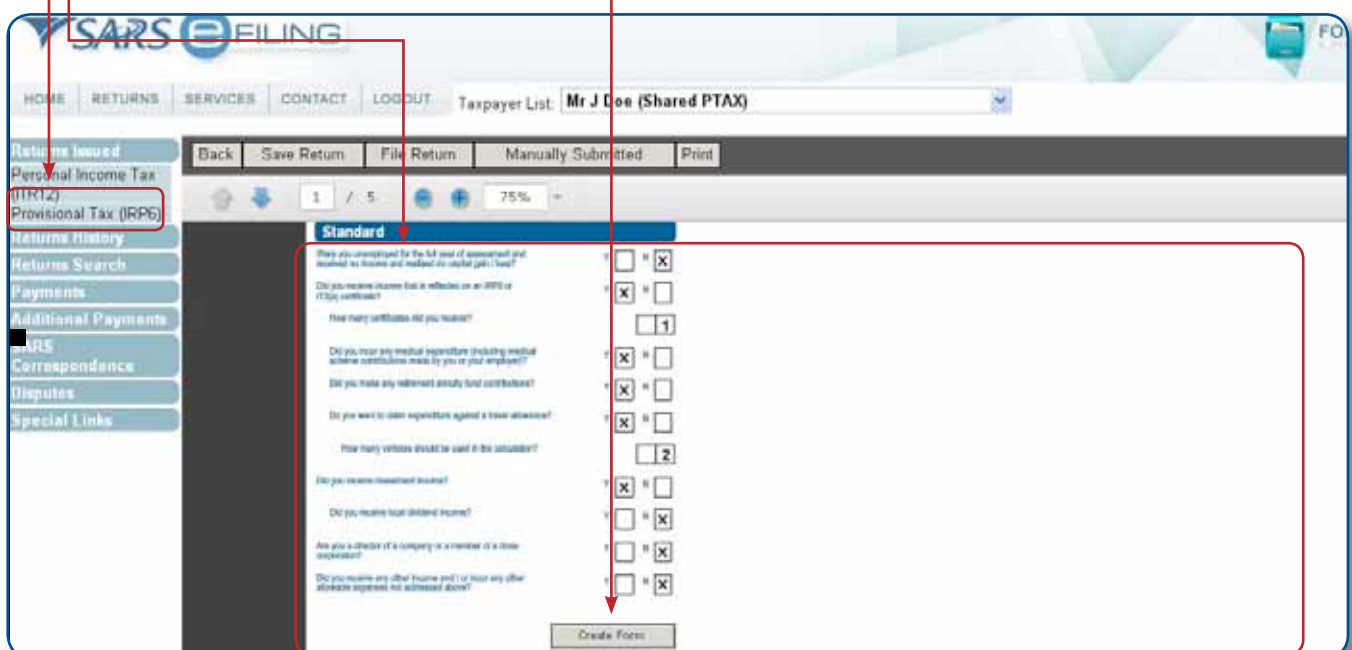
SARS eFILING

FO

HOME RETURNS SERVICES CONTACT LOGOUT Taxpayer List: Mr J Doe (Shared PTAX)

Returns Issued
Personal Income Tax (ITR12)
Provisional Tax (IRP6)
Returns History
Returns Search
Payments
Additional Payments
SARS Correspondence
Disputes
Special Links

Back Save Return File Return Manually Submitted Print

1 / 5 75%

Standard

Were you unemployed for the full year of assessment and received no income and realised no capital gain / loss? Y N X

Did you receive income that is reflected on an IRP5 or IT3(a) certificate? Y X N

How many certificates did you receive? 1

Did you incur any medical expenditure (including medical scheme contributions made by you or your employer)? Y X N

Did you make any retirement annuity fund contributions? Y X N

Do you want to claim expenditure against a travel allowance? Y X N

How many vehicles should be used in the calculation? 2

Did you receive investment income? Y X N

Did you receive local dividend income? Y N X

Are you a director of a company or a member of a close corporation? Y N X

Did you receive any other income and / or incur any other allowable expenses not addressed above? Y N X

Create Form